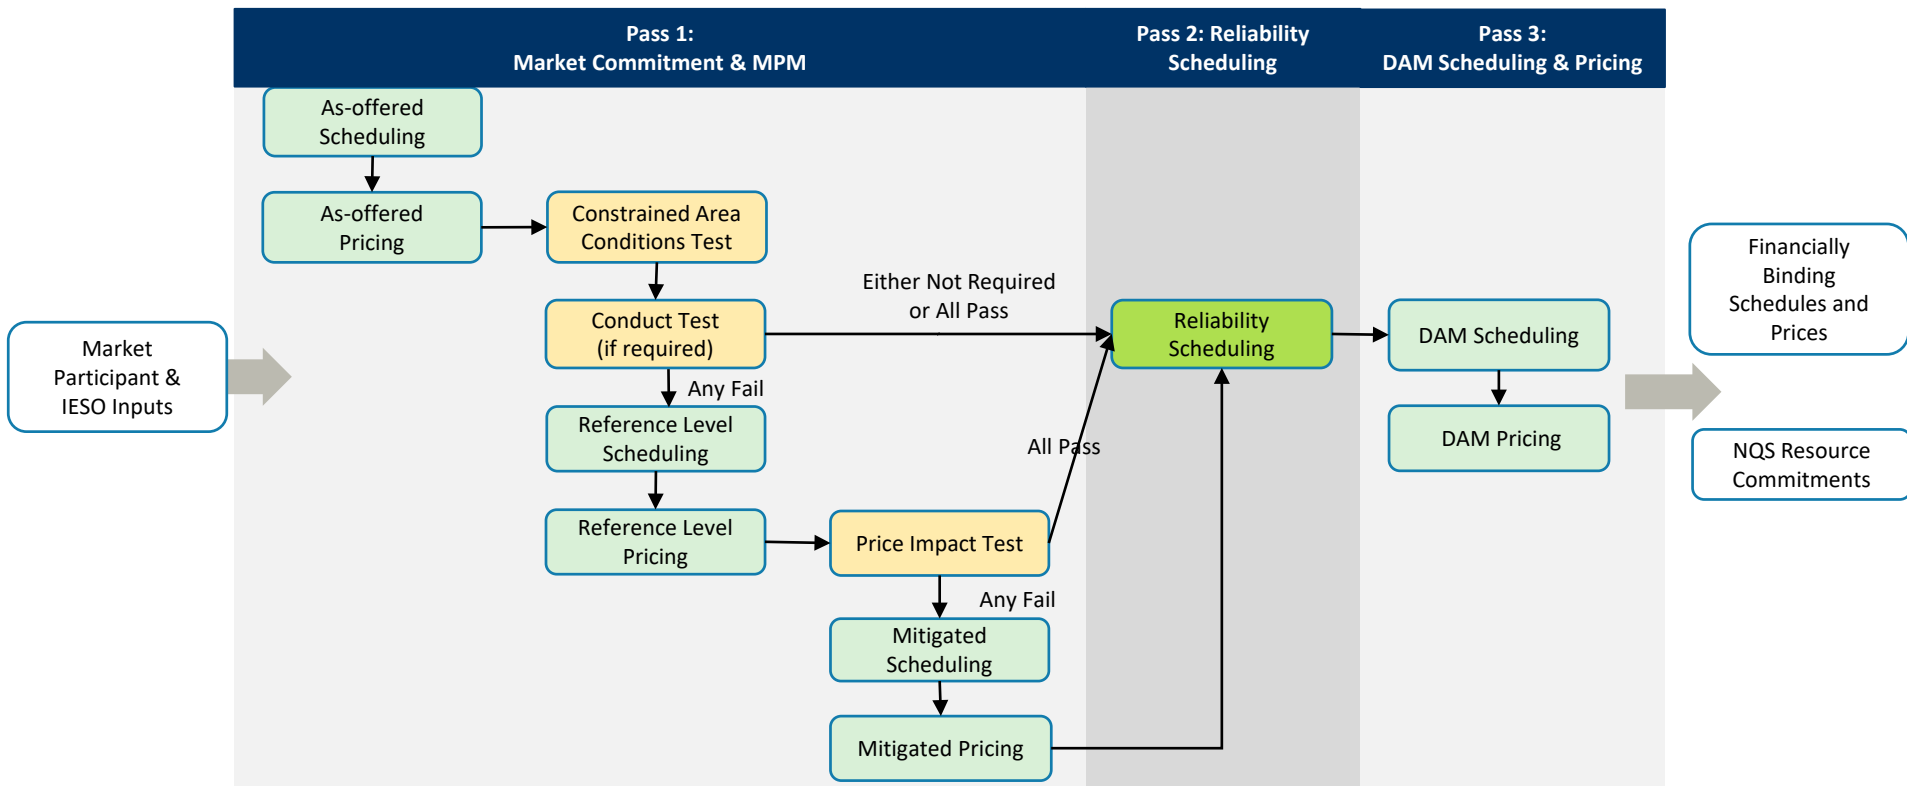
Market Participant & IESO Inputs

Pass 1:
Market Commitment & MPM

Pass 2: Reliability Scheduling

Pass 3:
DAM Scheduling & Pricing

As-offered Scheduling

As-offered Pricing

Constrained Area Conditions Test

Conduct Test (if required)

Either Not Required or All Pass

Any Fail

Reference Level Scheduling

Reference Level Pricing

Price Impact Test

All Pass

Any Fail

Mitigated Scheduling

Mitigated Pricing

Reliability Scheduling

DAM Scheduling

DAM Pricing

Financially Binding Schedules and Prices

NQS Resource Commitments